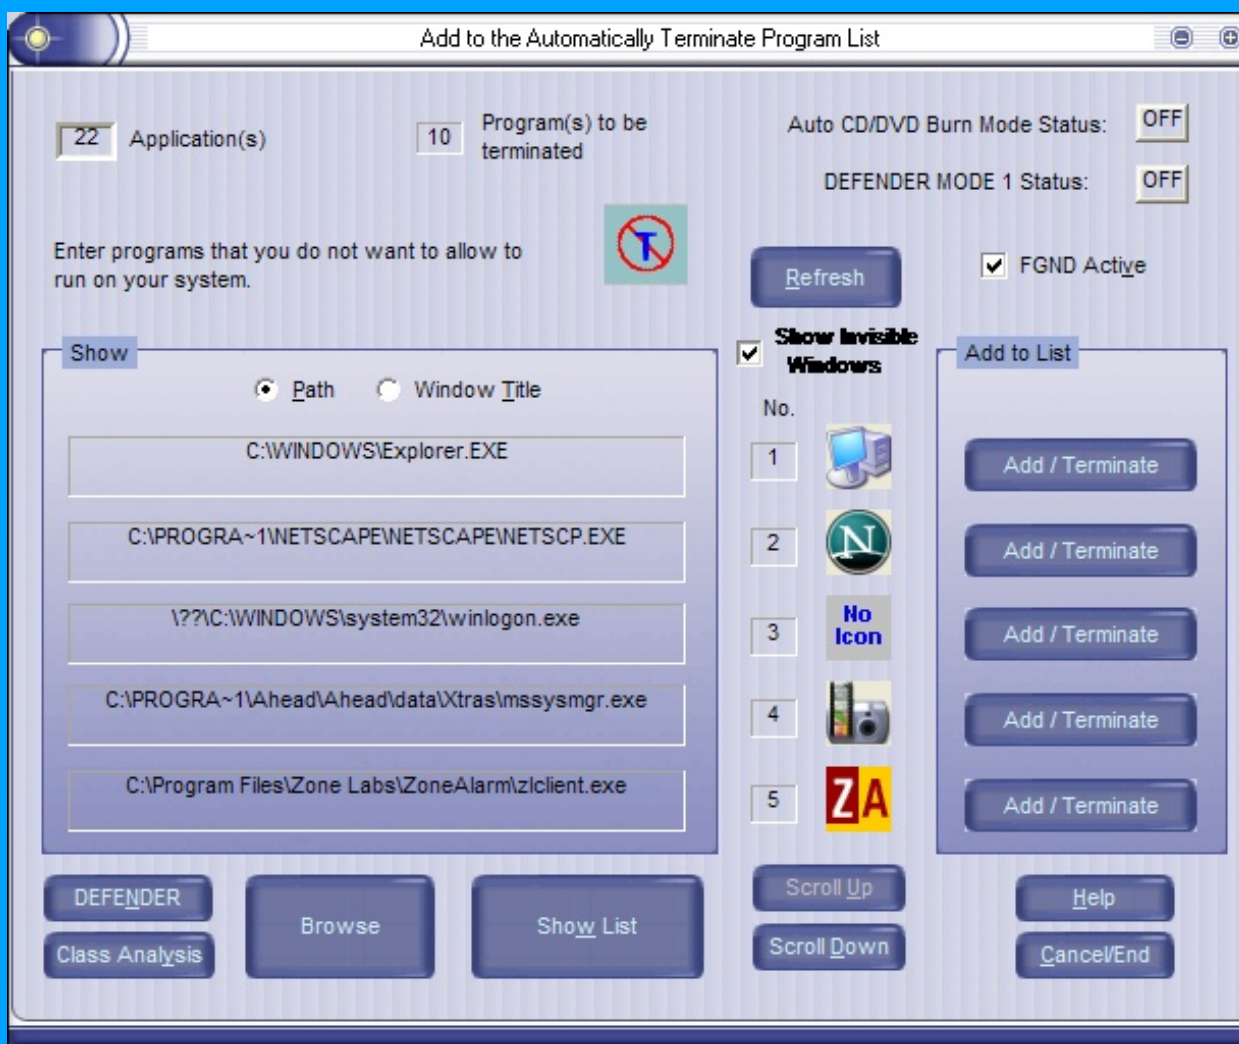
Add to the Automatically Terminate Program List

22 Application(s)

10 Program(s) to be terminated

Auto CD/DVD Burn Mode Status: OFF

DEFENDER MODE 1 Status: OFF

Enter programs that you do not want to allow to run on your system.

Refresh

FGND Active

Show

Path

Window Title

Show Invisible Windows

No.

Add to List

C:\WINDOWS\Explorer.EXE

1

Add / Terminate

C:\PROGRA~1\NETSCAPE\NETSCAPE\NETSCP.EXE

2

Add / Terminate

\??\C:\WINDOWS\system32\winlogon.exe

3

No Icon

Add / Terminate

C:\PROGRA~1\Ahead\Ahead\data\Xtras\mssysmgr.exe

4

Add / Terminate

C:\Program Files\Zone Labs\ZoneAlarm\zlclient.exe

5

ZA

Add / Terminate

DEFENDER

Class Analysis

Browse

Show List

Scroll Up

Scroll Down

Help

Cancel/End